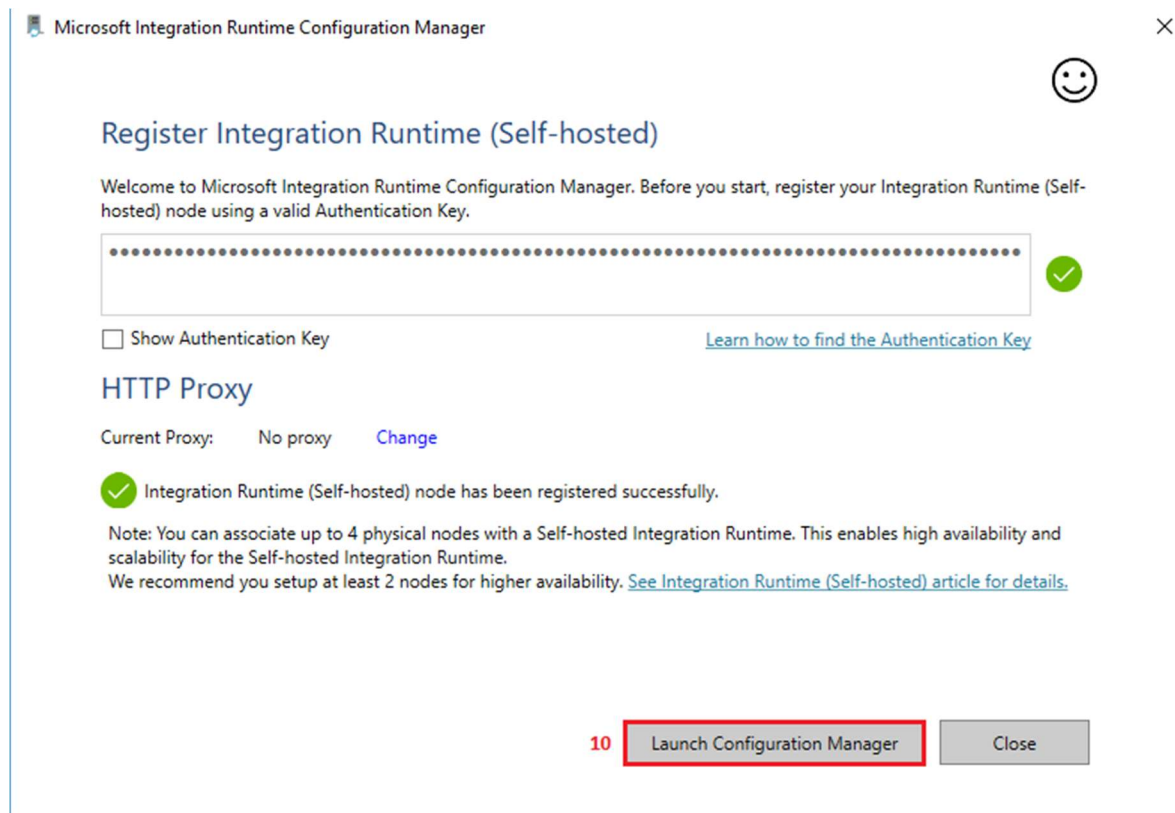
Microsoft Integration Runtime Configuration Manager

×

☺

Register Integration Runtime (Self-hosted)

Welcome to Microsoft Integration Runtime Configuration Manager. Before you start, register your Integration Runtime (Self-hosted) node using a valid Authentication Key.

••••••••••••••••••••••••••••••••••••••••••••••••••••••••••••••••••••••••••••••••••••••••••••

Show Authentication Key

Learn how to find the Authentication Key

HTTP Proxy

Current Proxy: No proxy Change

Integration Runtime (Self-hosted) node has been registered successfully.

Note: You can associate up to 4 physical nodes with a Self-hosted Integration Runtime. This enables high availability and scalability for the Self-hosted Integration Runtime.
We recommend you setup at least 2 nodes for higher availability. See Integration Runtime (Self-hosted) article for details.

10 Launch Configuration Manager

Close